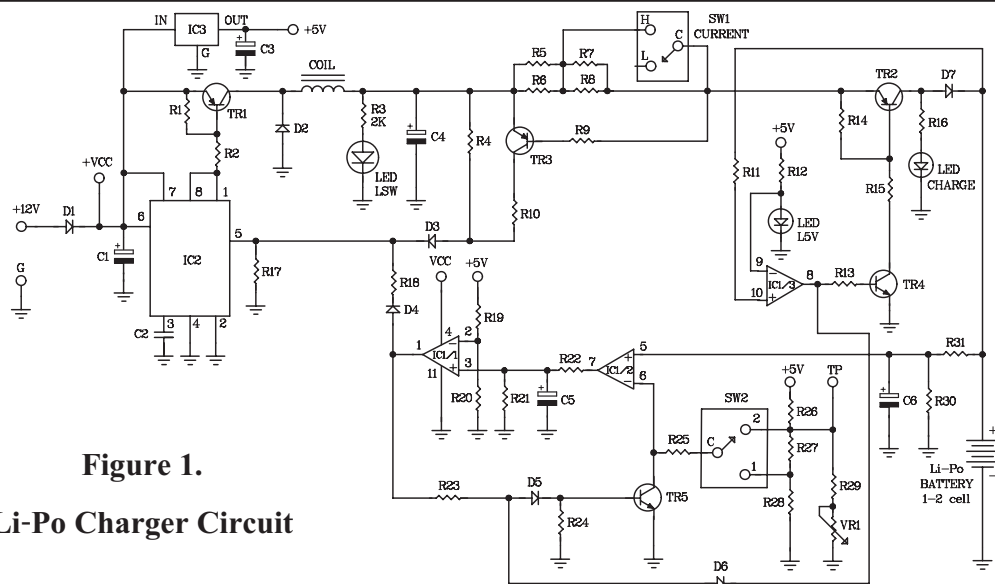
IN
IC3
OUT
+5V
G
C3
SW1
CURRENT
H
L
C
COIL
R5
R7
R6
R8
TR2
D7
R1
TR1
D2
R3
2K
C4
R4
R9
R14
R16
R2
LED
LSW
TR3
+5V
R11
R12
LED
CHARGE
+VCC
7
8
1
R15
+12V
D1
6
IC2
5
D3
R10
LED
L5V
C1
R17
9
IC1/3
8
R13
TR4
10
G
R18
VCC
+5V
D4
R19
4
2
1
IC1/1
3
11
R22
7
IC1/2
5
6
R31
C2
3
4
2
R20
R21
C5
+5V
TP
SW2
2
R26
C6
R30
R25
C
R27
1
Figure 1.
R29
Li-Po
BATTERY
1-2 cell
R23
D5
TR5
R28
VR1
Li-Po Charger Circuit
R24
D6